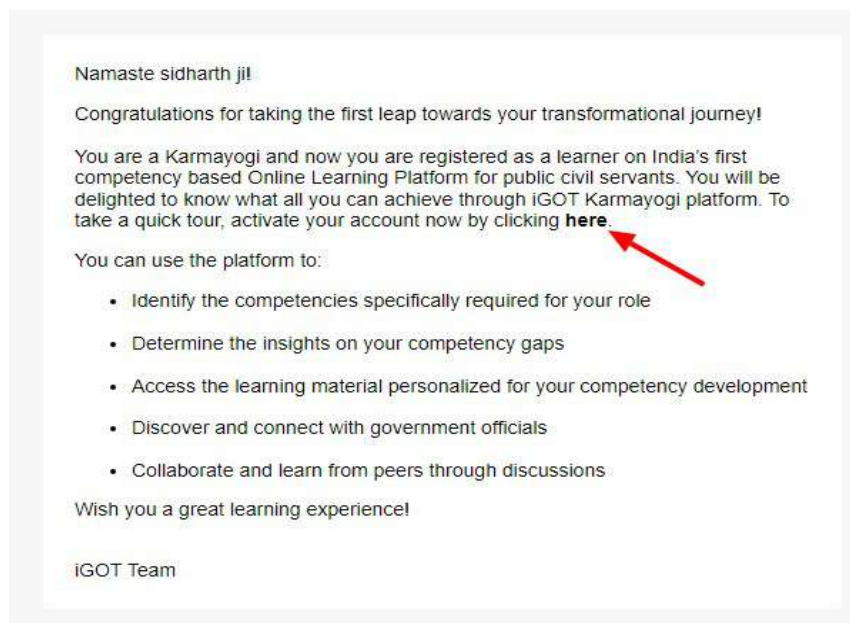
Namaste sidharth ji!

Congratulations for taking the first leap towards your transformational journey!

You are a Karmayogi and now you are registered as a learner on India's first competency based Online Learning Platform for public civil servants. You will be delighted to know what all you can achieve through iGOT Karmayogi platform. To take a quick tour, activate your account now by clicking **here**.

You can use the platform to:

- Identify the competencies specifically required for your role
- Determine the insights on your competency gaps
- Access the learning material personalized for your competency development
- Discover and connect with government officials
- Collaborate and learn from peers through discussions

Wish you a great learning experience!

iGOT Team